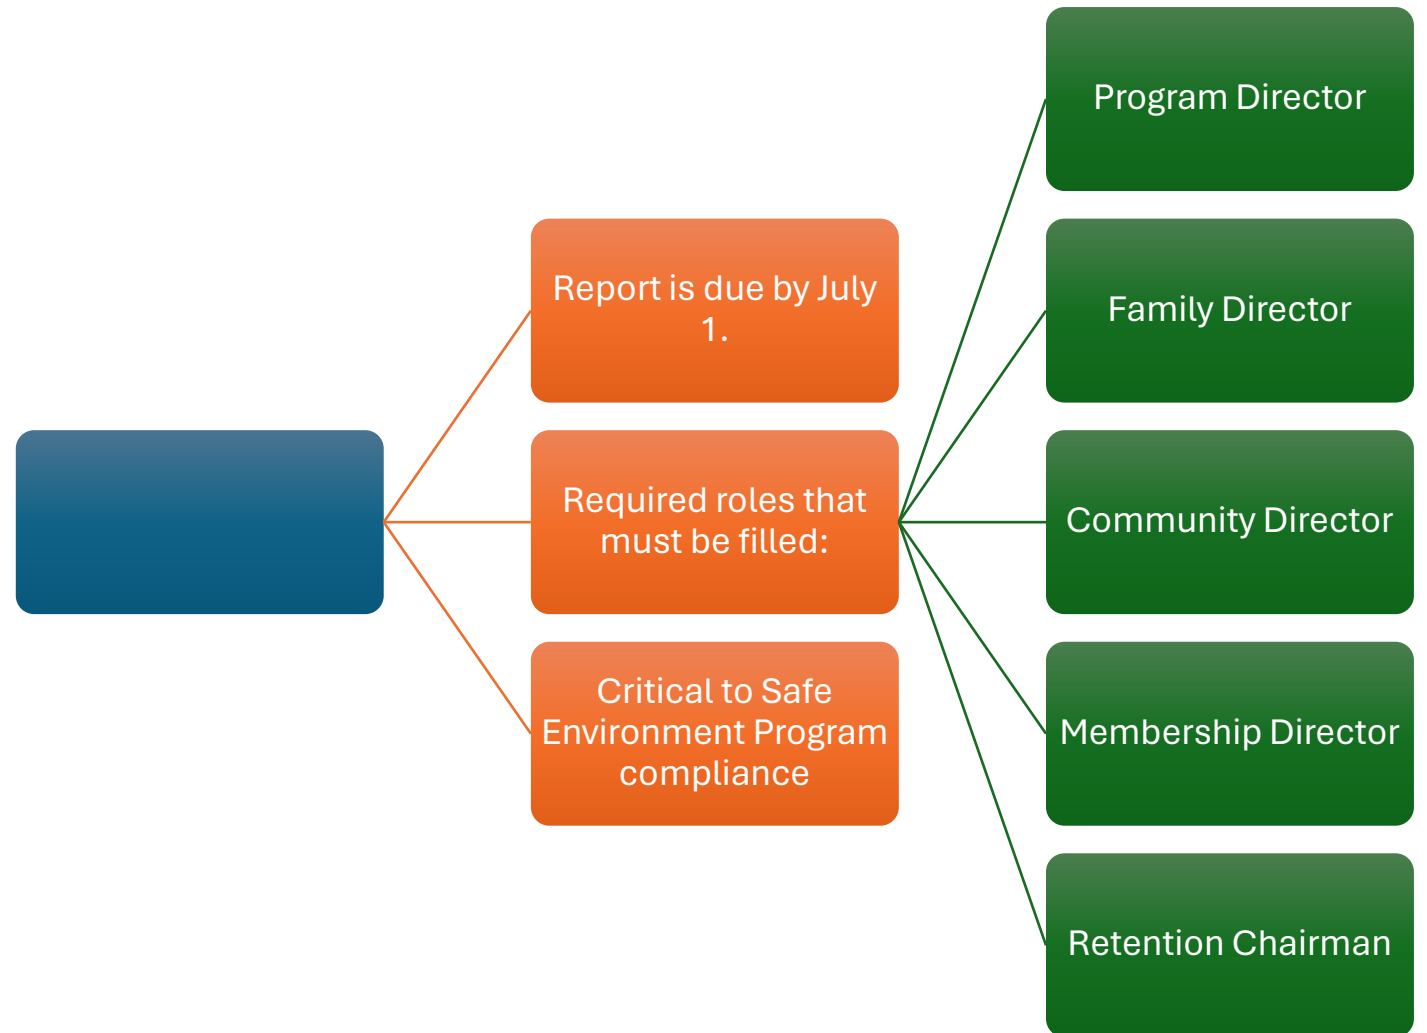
Report is due by July 1.

Required roles that must be filled:

Critical to Safe Environment Program compliance

Program Director

Family Director

Community Director

Membership Director

Retention Chairman